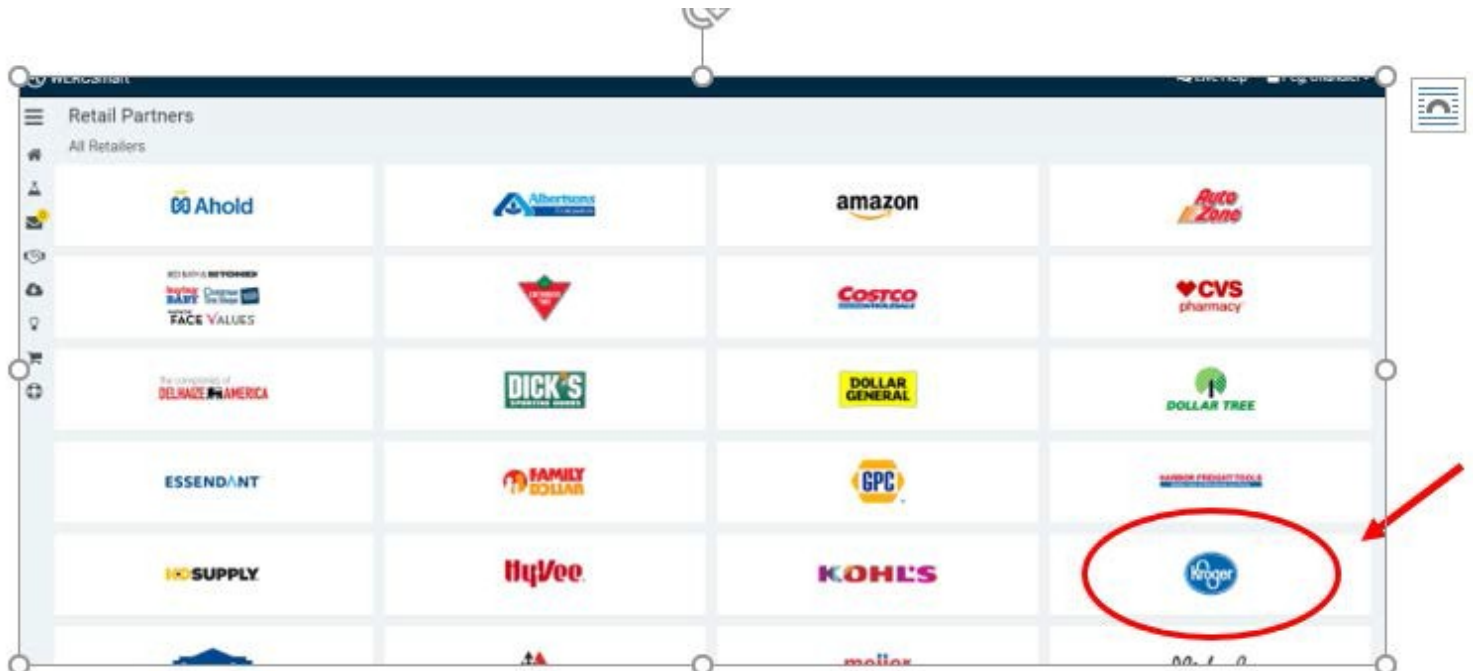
WERCSmart

Live Help

Retail Partners

All Retailers

Ahold

Albertsons

amazon

Auto Zone

BED BATH & BEYOND
buybuy BABY
Christmas Tree Shops
FACE VALUES

Canadian Tire

COSTCO WHOLESALE

CVS pharmacy

DELHAIZE AMERICA

DICK'S SPORTING GOODS

DOLLAR GENERAL

DOLLAR TREE

ESSENDANT

FAMILY DOLLAR

GPC

HARBOR FREIGHT TOOLS

HD SUPPLY

HyVee

KOHL'S

Kroger

meijer